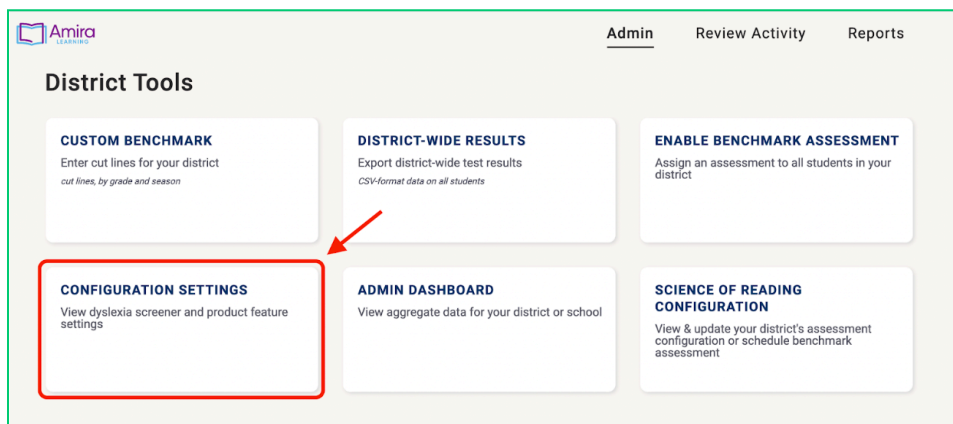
Amira LEARNING

Admin Review Activity Reports

District Tools

CUSTOM BENCHMARK
Enter cut lines for your district
cut lines, by grade and season

DISTRICT-WIDE RESULTS
Export district-wide test results
CSV-format data on all students

ENABLE BENCHMARK ASSESSMENT
Assign an assessment to all students in your district

CONFIGURATION SETTINGS
View dyslexia screener and product feature settings

ADMIN DASHBOARD
View aggregate data for your district or school

SCIENCE OF READING CONFIGURATION
View & update your district's assessment configuration or schedule benchmark assessment